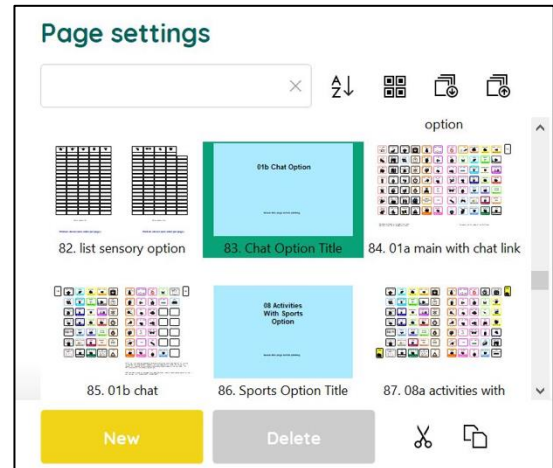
Page settings

option

01b Chat Option

82. list sensory option

83. Chat Option Title

84. 01a main with chat link

08 Activities With Sports Option

85. 01b chat

86. Sports Option Title

87. 08a activities with

New

Delete